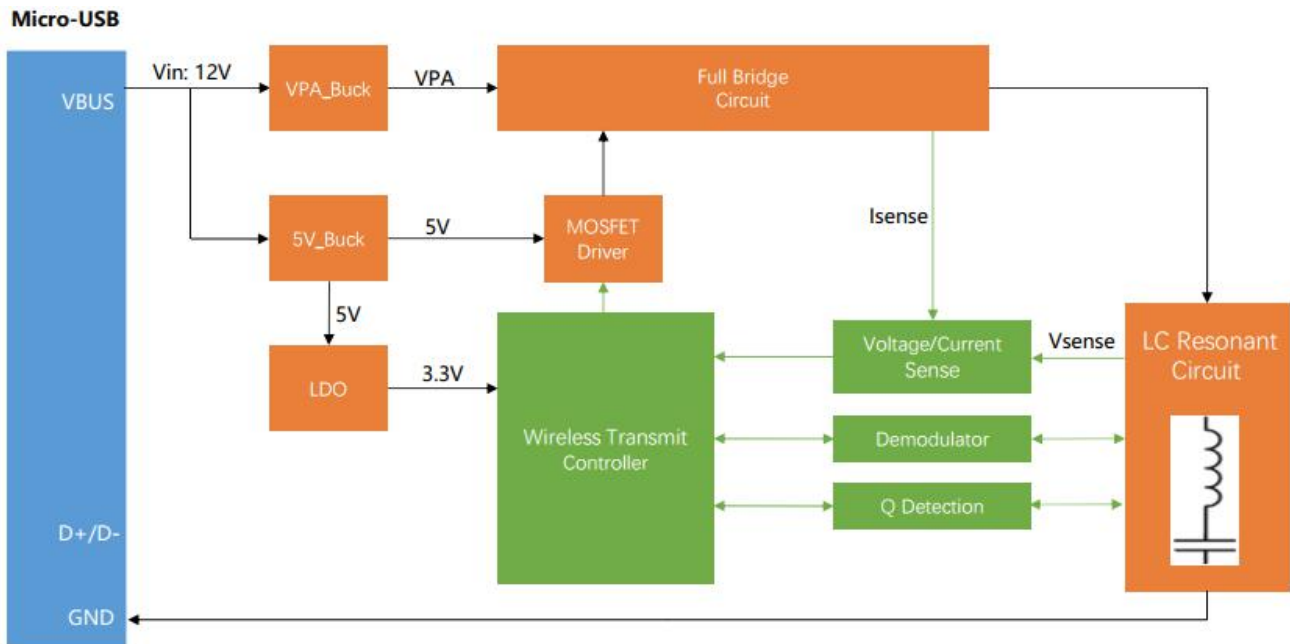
Micro-USB

VBUS

Vin: 12V

VPA_Buck

VPA

Full Bridge Circuit

5V_Buck

5V

MOSFET Driver

Isense

5V

LDO

3.3V

Wireless Transmit Controller

Voltage/Current Sense

Vsense

LC Resonant Circuit

Demodulator

Q Detection

D+/D-

GND